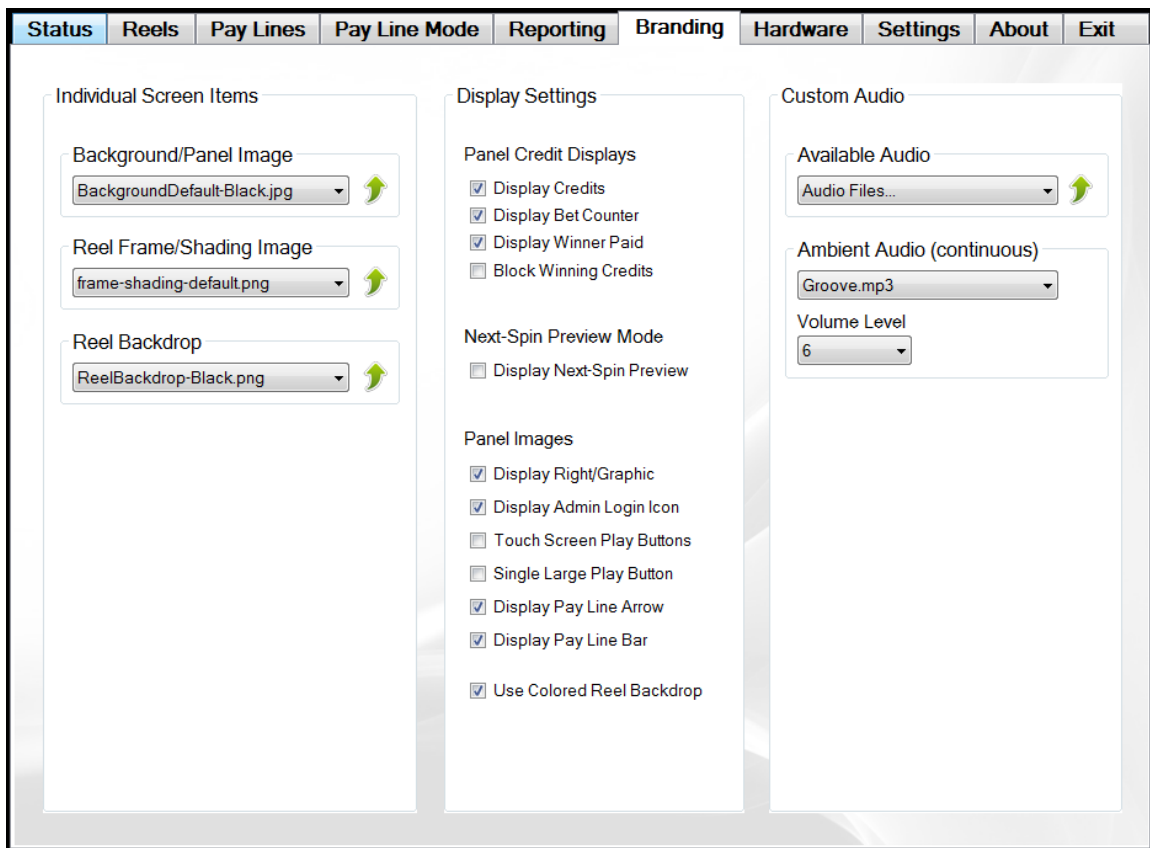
Status | Reels | Pay Lines | Pay Line Mode | Reporting | Branding | Hardware | Settings | About | Exit

Individual Screen Items

Background/Panel Image
BackgroundDefault-Black.jpg

Reel Frame/Shading Image
frame-shading-default.png

Reel Backdrop
ReelBackdrop-Black.png

Display Settings

Panel Credit Displays
☑ Display Credits
☑ Display Bet Counter
☑ Display Winner Paid
☐ Block Winning Credits

Next-Spin Preview Mode
☐ Display Next-Spin Preview

Panel Images
☑ Display Right/Graphic
☑ Display Admin Login Icon
☐ Touch Screen Play Buttons
☐ Single Large Play Button
☑ Display Pay Line Arrow
☑ Display Pay Line Bar

☑ Use Colored Reel Backdrop

Custom Audio

Available Audio
Audio Files...

Ambient Audio (continuous)
Groove.mp3

Volume Level
6